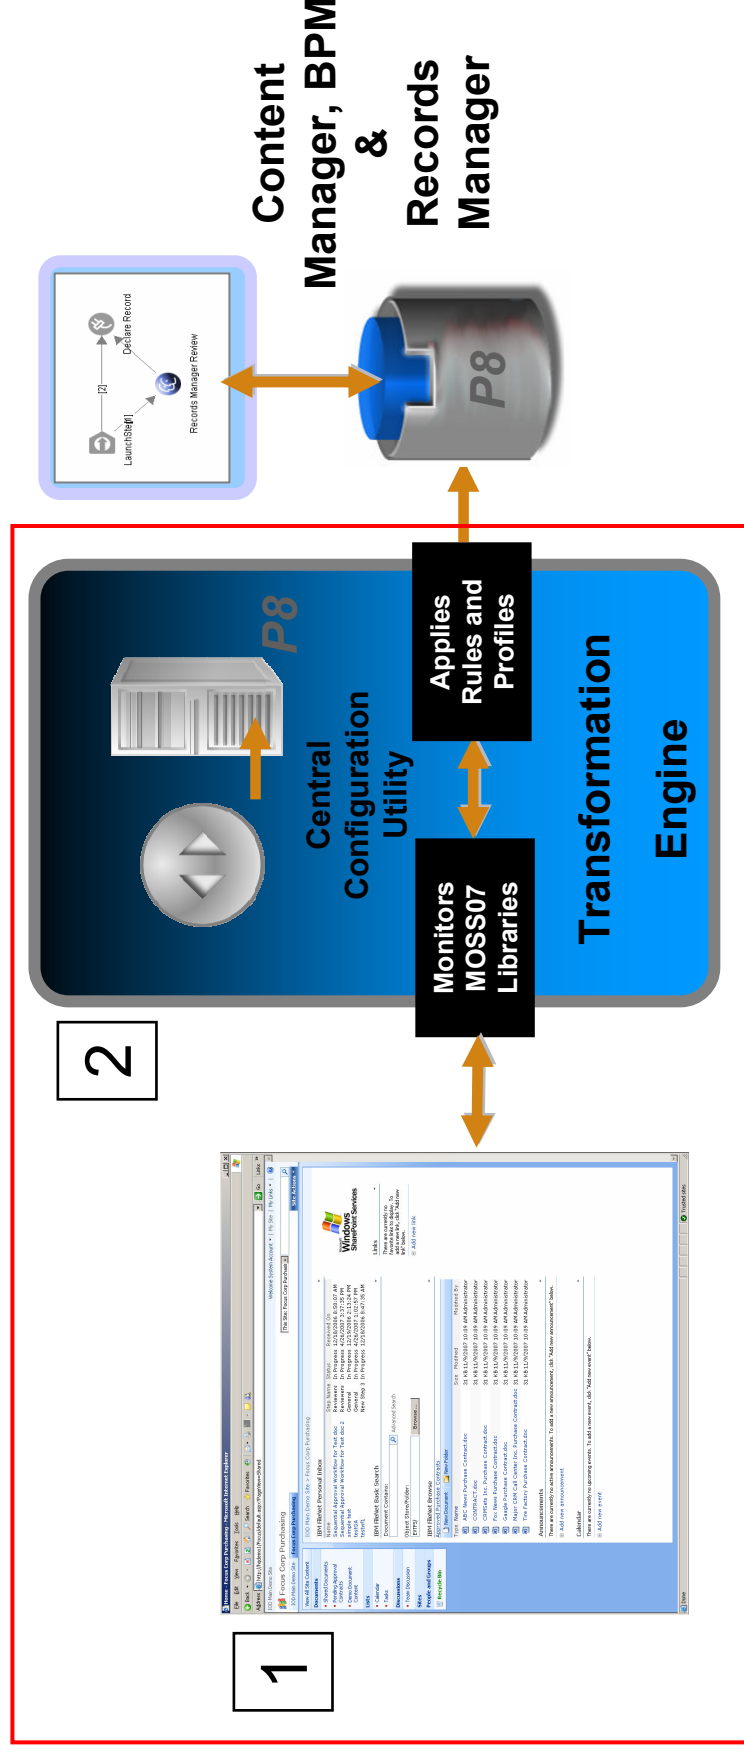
Content Manager, BPM & Records Manager

LaunchStep

[2]

Declare Record

Records Manager Review

P8

P8

Central Configuration Utility

Applies Rules and Profiles

Monitors MOSS07 Libraries

Transformation Engine

2

1

Focus Corp Purchasing

Windows SharePoint Services

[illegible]